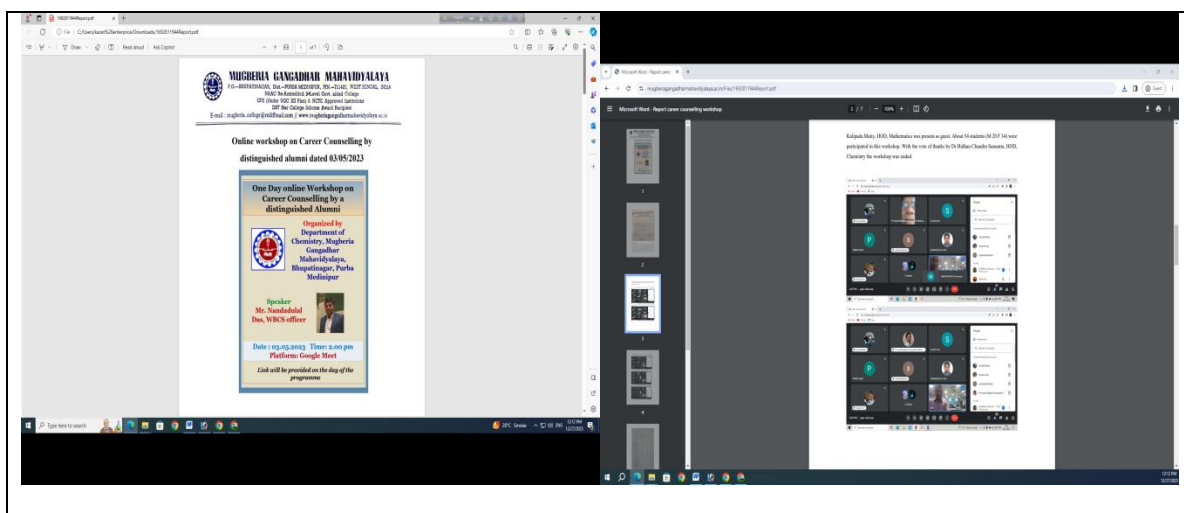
1683511944Report.pdf

File | C:/Users/karan%20enterprice/Downloads/1683511944Report.pdf

Draw | Read aloud | Ask Copilot

1 of 1

MUGBERIA GANGADHAR MAHAVIDYALAYA
P.O.—BHUPATINAGAR, Dist.—PURBA MEDINIPUR, PIN—721425, WEST BENGAL, INDIA
NAAC Re-Accredited, Affiliated Govt. aided College
CPE (Under UGC XII Plan) & NCTE Approved Institution
DST Star College Scheme Award Recipient
E-mail : mugberia_college@rediffmail.com || www.mugberiagangadharmahavidyalaya.ac.in

Online workshop on Career Counselling by distinguished alumni dated 03/05/2023

One Day online Workshop on Career Counselling by a distinguished Alumni

Organized by
Department of Chemistry, Mugberia Gangadhar Mahavidyalaya, Bhupatinagar, Purba Medinipur

Speaker
Mr. Nandadulal Das, WBCS officer

Date : 03.05.2023 Time: 2.00 pm
Platform: Google Meet

Link will be provided on the day of the programme

Type here to search

Microsoft Word - Report career counselling workshop

mugberiagangadharmahavidyalaya.ac.in/Files/1683511944Report.pdf

3 / 7 | 100%

Kalipada Maity, HOD, Mathematics was present as guest. About 54 students (M 20 F 34) were participated in this workshop. With the vote of thanks by Dr Ballan Chandra Samanta, HOD, Chemistry the workshop was ended.

1
2
3
4